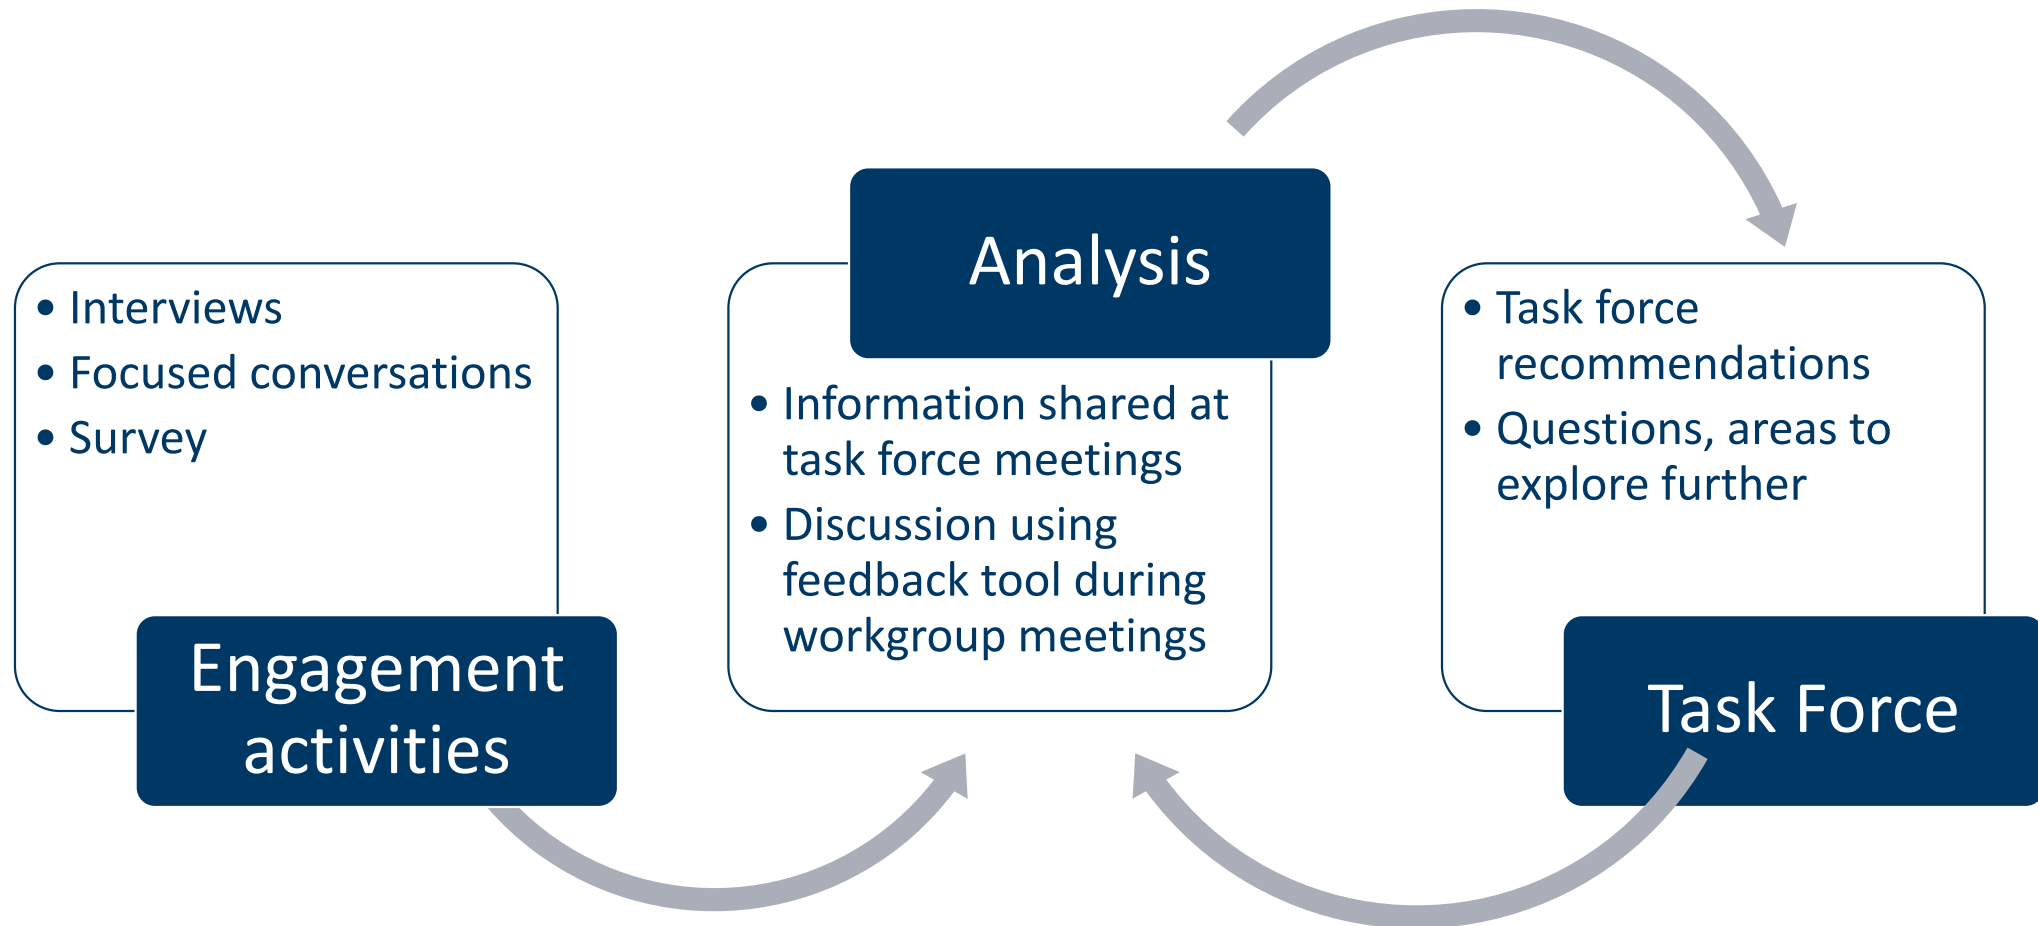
• Interviews
• Focused conversations
• Survey

Engagement activities

Analysis

• Information shared at task force meetings
• Discussion using feedback tool during workgroup meetings

• Task force recommendations
• Questions, areas to explore further

Task Force